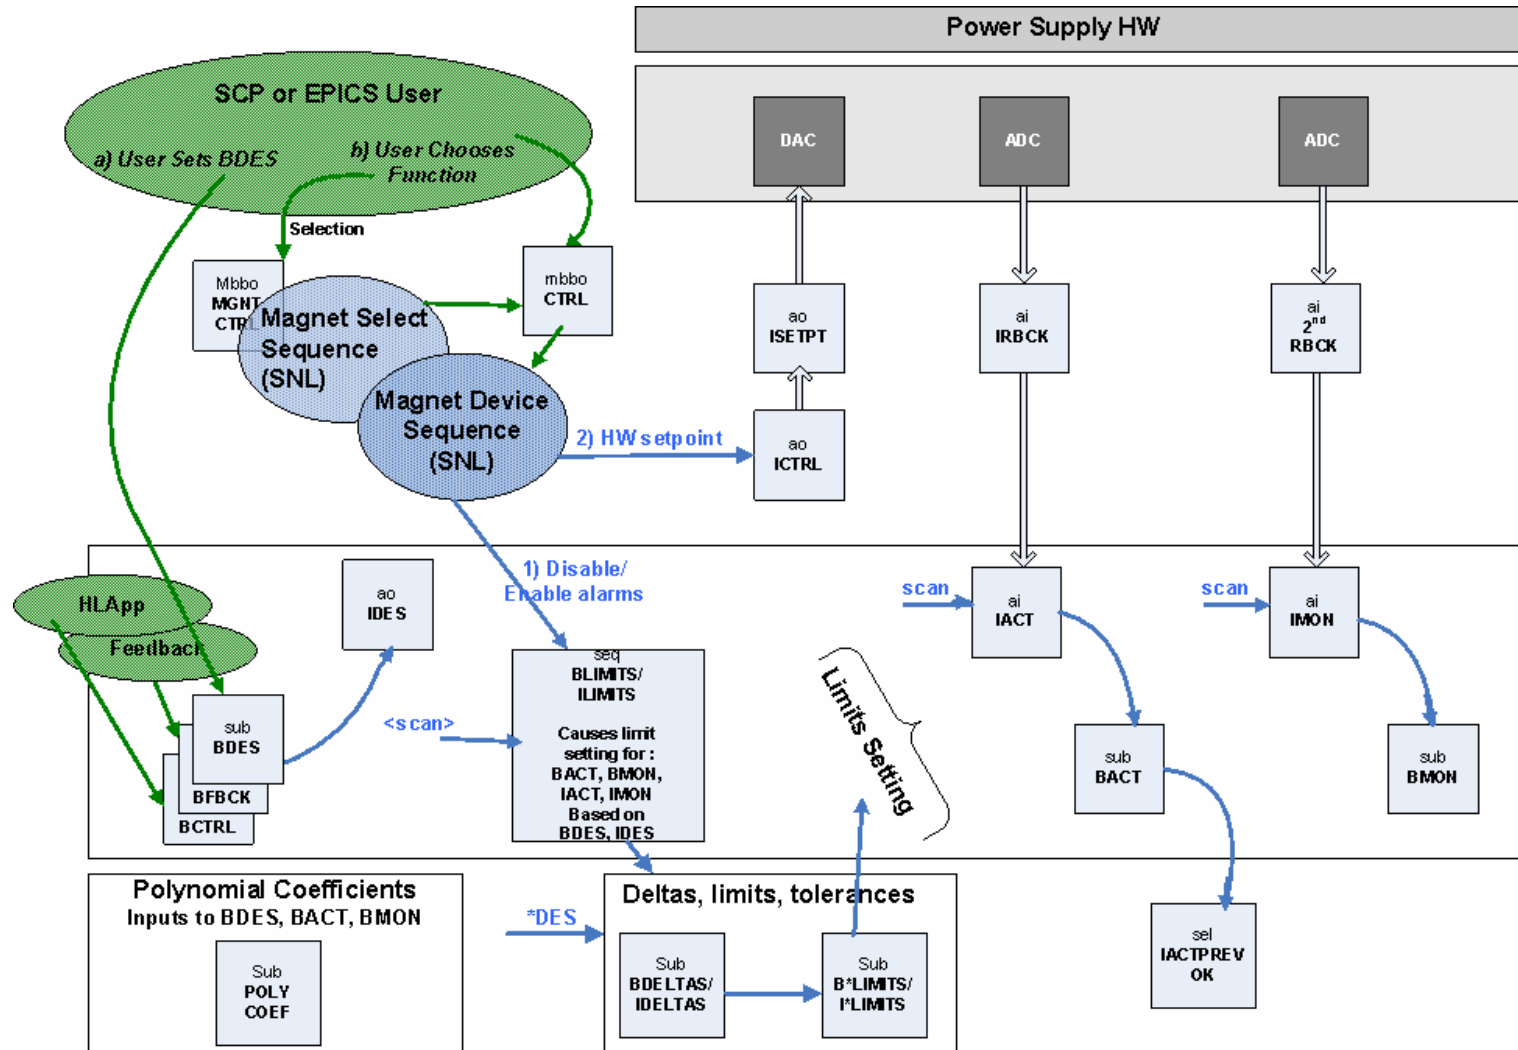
Power Supply HW

DAC

ADC

ADC

SCP or EPICS User

a) User Sets BDES

b) User Chooses Function

Selection

Mbbo MGNT CTRL

Magnet Select Sequence (SNL)

mbbo CTRL

Magnet Device Sequence (SNL)

2) HW setpoint

ao ISETPT

ao ICTRL

ai IRBCK

ai $2^{nd}$ RBCK

1) Disable/ Enable alarms

scan

scan

ai IACT

ai IMON

HLApp

Feedback

ao IDES

seq BLIMITS/ ILIMITS

Causes limit setting for : BACT, BMON, IACT, IMON Based on BDES, IDES

<scan>

Limits Setting

sub BDES

BFBCK

BCTRL

sub BACT

sub BMON

Polynomial Coefficients Inputs to BDES, BACT, BMON

Sub POLY COEF

*DES

Deltas, limits, tolerances

Sub BDELTAS/ IDELTAS

Sub B*LIMITS/ I*LIMITS

sel IACTPREV OK